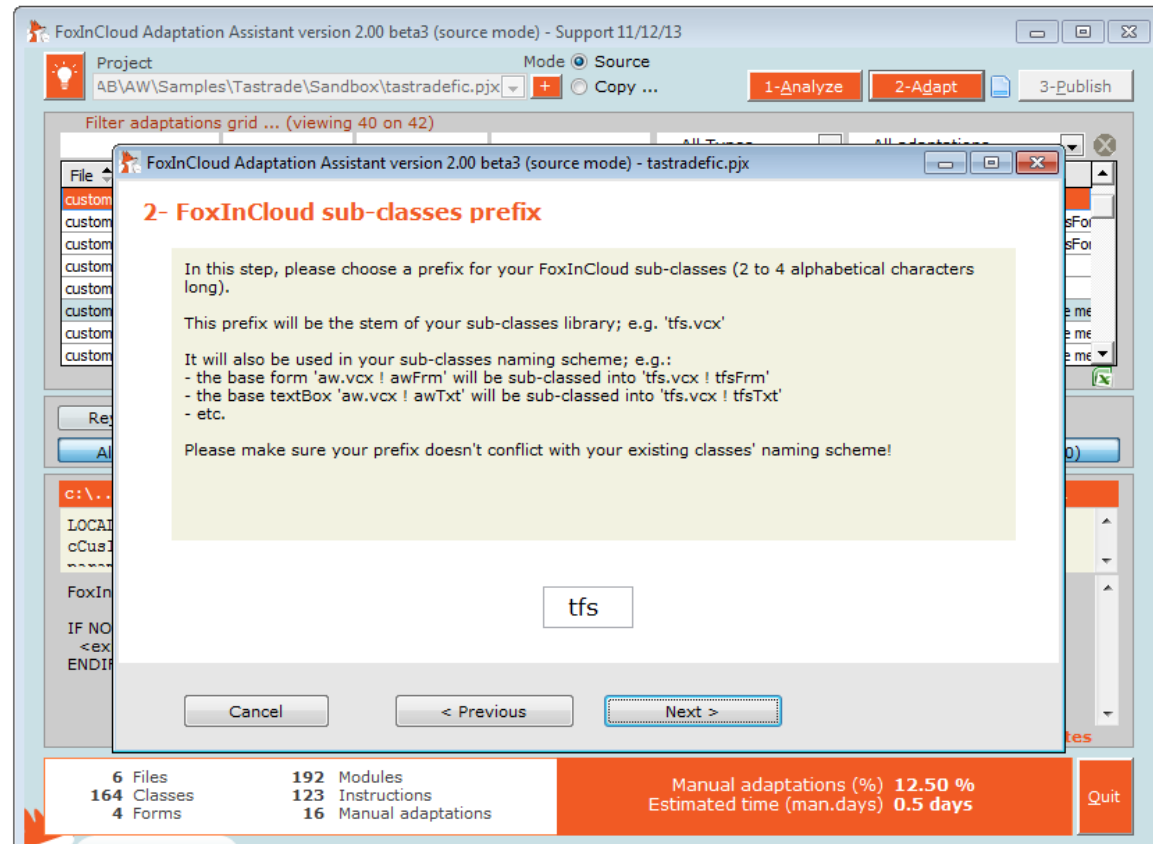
FoxInCloud Adaptation Assistant version 2.00 beta3 (source mode) - Support 11/12/13

Project
AB\AW\Samples\Tastrade\Sandbox\tastradefic.pjx

Mode Source
Copy ...

1-Analyze
2-Adapt
3-Publish

Filter adaptations grid ... (viewing 40 on 42)

All Types
All adaptations

File
custom
custom
custom
custom
custom
custom
custom
custom

sFor
sFor
e me
e me
e me

Re
Al
0)

c:\..
LOCAL
cCusl

FoxIn

IF NO
<ex
ENDIF

tes

FoxInCloud Adaptation Assistant version 2.00 beta3 (source mode) - tastradefic.pjx

2- FoxInCloud sub-classes prefix

In this step, please choose a prefix for your FoxInCloud sub-classes (2 to 4 alphabetical characters long).

This prefix will be the stem of your sub-classes library; e.g. 'tfs.vcx'

It will also be used in your sub-classes naming scheme; e.g.:
- the base form 'aw.vcx ! awFrm' will be sub-classed into 'tfs.vcx ! tfsFrm'
- the base textBox 'aw.vcx ! awTxt' will be sub-classed into 'tfs.vcx ! tfsTxt'
- etc.

Please make sure your prefix doesn't conflict with your existing classes' naming scheme!

tfs

Cancel
< Previous
Next >

6 Files
164 Classes
4 Forms
192 Modules
123 Instructions
16 Manual adaptations
Manual adaptations (%) 12.50 %
Estimated time (man.days) 0.5 days
Quit